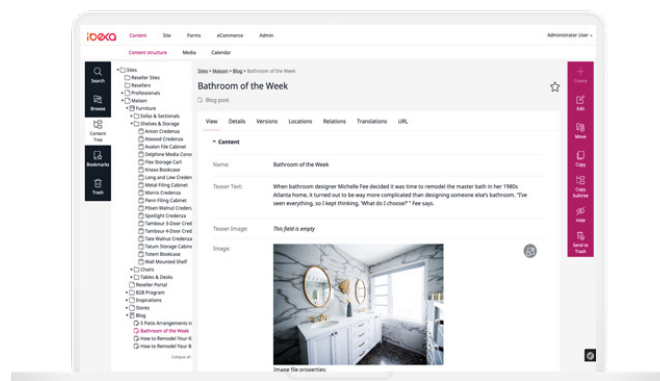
ibexa Content Site Forms eCommerce Admin Administrator User

Content structure Media Calendar

Search
Browse
Content Tree
Bookmarks
Trash

Sites
Reseller Sites
Resellers
Professionals
Maison
Furniture
Sofas & Sectionals
Shelves & Storage
Anton Credenza
Atwood Credenza
Avalon File Cabinet
Delphine Media Cons
Flex Storage Cart
Krosso Bookcase
Long and Low Credenz
Metal Filing Cabinet
Morris Credenza
Penn Filing Cabinet
Pilsen Walnut Credenz
Spotlight Credenza
Tambour 3-Door Cred
Tambour 4-Door Cred
Tate Walnut Credenza
Tatum Storage Cabin
Totem Bookcase
Wall Mounted Shelf
Chairs
Tables & Desks
Reseller Portal
B2B Program
Inspirations
Stores
Blog
5 Patio Arrangements t
Bathroom of the Week
How to Remodel Your K
How to Remodel Your B

Collapse all

Sites > Maison > Blog > Bathroom of the Week

Bathroom of the Week

Blog post

View Details Versions Locations Relations Translations URL

Content

Name: Bathroom of the Week

Teaser Text: When bathroom designer Michelle Fee decided it was time to remodel the master bath in her 1980s Atlanta home, it turned out to be way more complicated than designing someone else's bathroom. "I've seen everything, so I kept thinking, 'What do I choose?' " Fee says.

Teaser Image: This field is empty

Image:

Image file properties:

Create
Edit
Move
Copy
Copy Subtree
Hide
Send to Trash